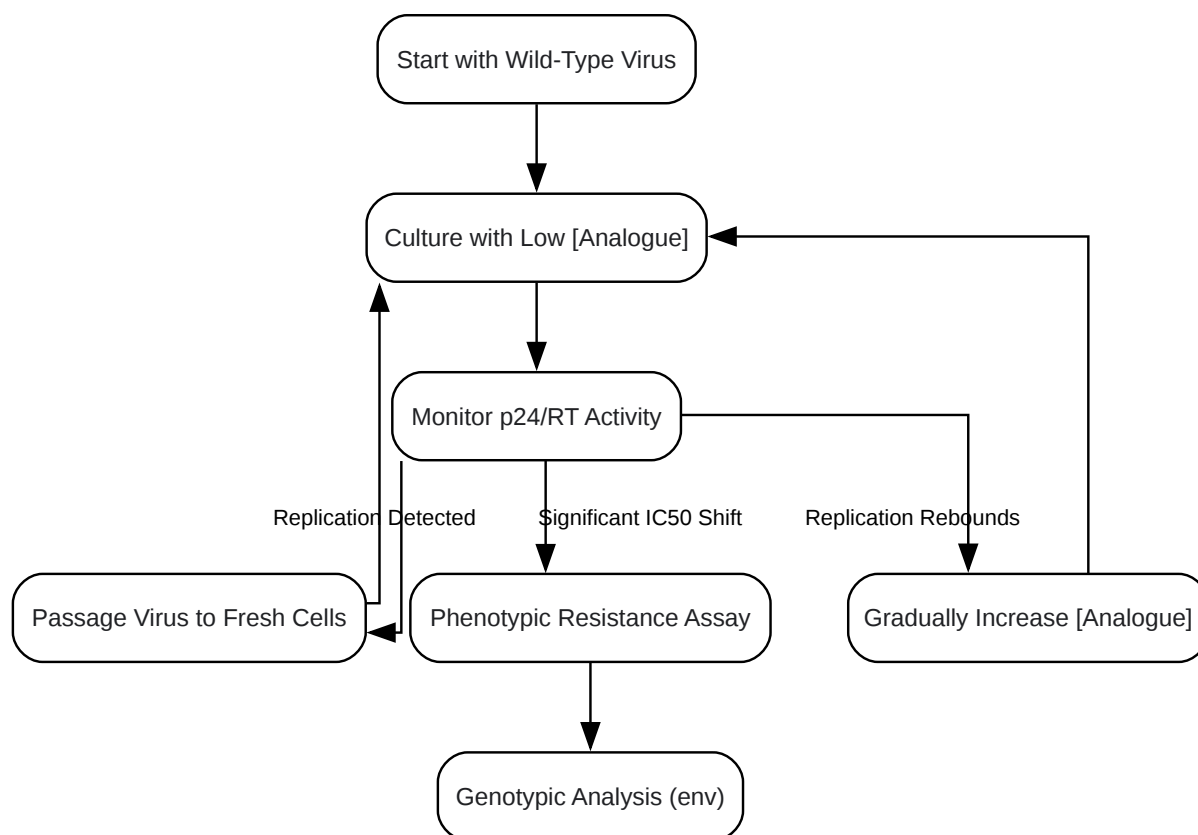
Start with Wild-Type Virus

Culture with Low [Analogue]

Monitor p24/RT Activity

Replication Detected

Significant IC50 Shift

Replication Rebounds

Passage Virus to Fresh Cells

Phenotypic Resistance Assay

Gradually Increase [Analogue]

Genotypic Analysis (env)